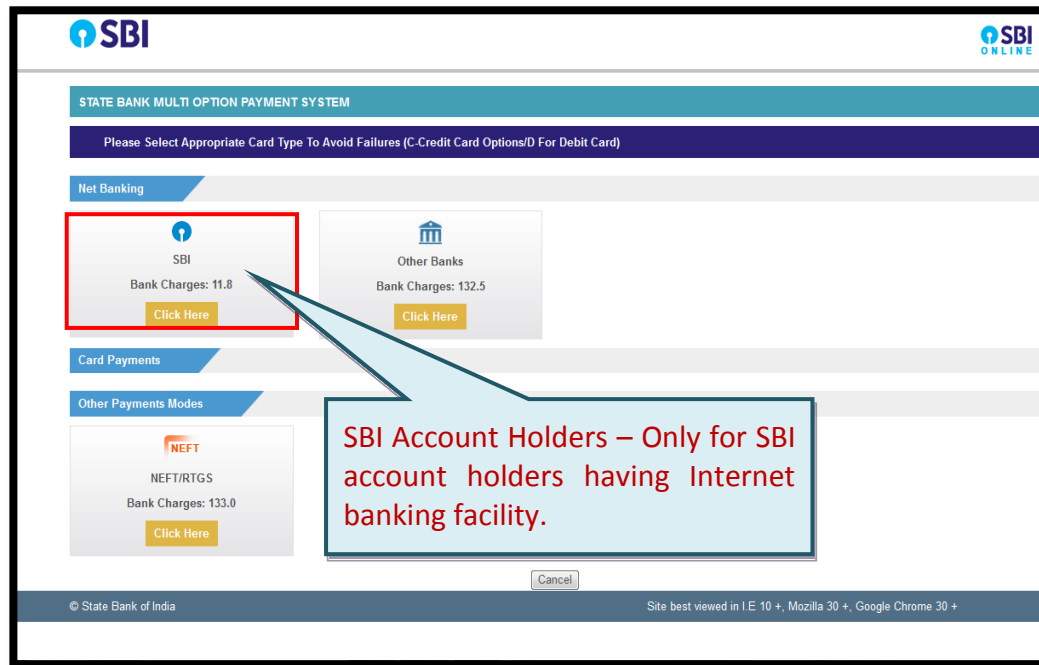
SBI

SBI ONLINE

STATE BANK MULTI OPTION PAYMENT SYSTEM

Please Select Appropriate Card Type To Avoid Failures (C-Credit Card Options/D For Debit Card)

Net Banking

SBI
Bank Charges: 11.8
Click Here

Other Banks
Bank Charges: 132.5
Click Here

Card Payments

Other Payments Modes

NEFT
NEFT/RTGS
Bank Charges: 133.0
Click Here

SBI Account Holders – Only for SBI account holders having Internet banking facility.

Cancel

© State Bank of India

Site best viewed in I.E 10 +, Mozilla 30 +, Google Chrome 30 +